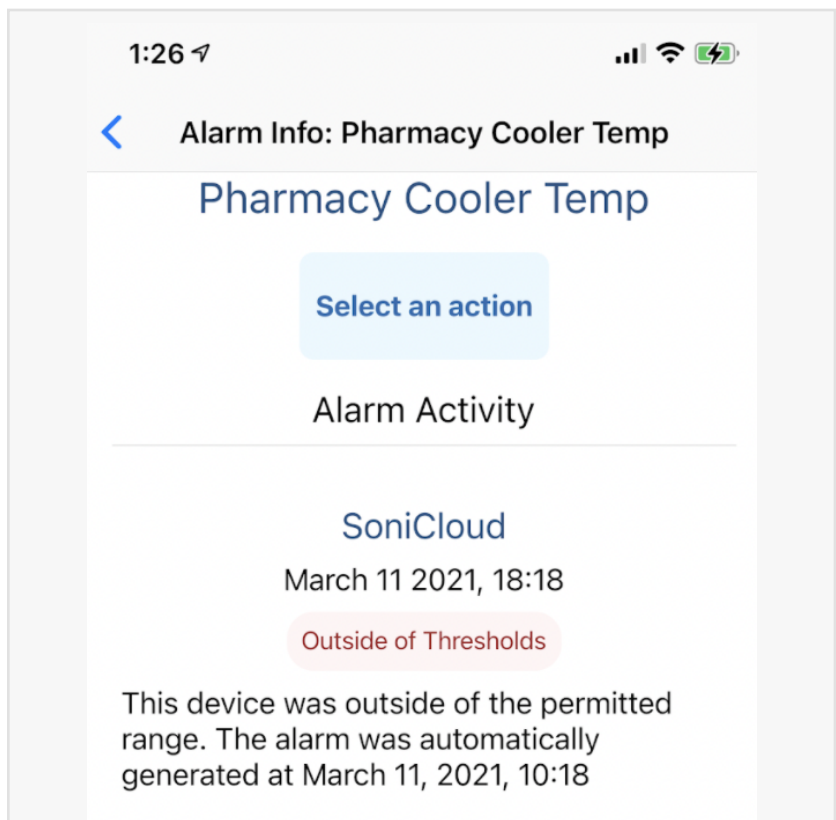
1:26

Alarm Info: Pharmacy Cooler Temp

Pharmacy Cooler Temp

Select an action

Alarm Activity

SoniCloud

March 11 2021, 18:18

Outside of Thresholds

This device was outside of the permitted range. The alarm was automatically generated at March 11, 2021, 10:18